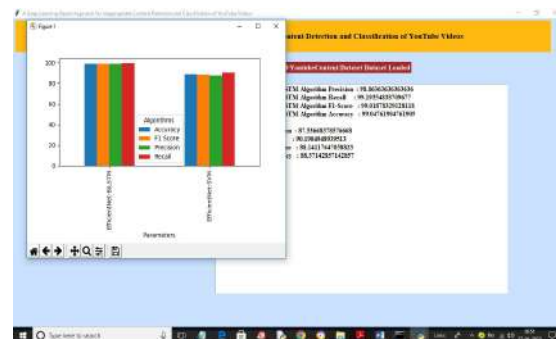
A Deep Learning Based Approach for Inappropriate Content Detection and Classification of YouTube Videos

Figure 1

Content Detection and Classification of YouTube Videos

YoutubeContent Dataset Dataset Loaded

STM Algorithm Precision : 98.86363636363636
STM Algorithm Recall : 99.39554035709677
STM Algorithm F1-Score : 99.01875352028118
STM Algorithm Accuracy : 99.04761904761905

: 87.55668575976668
: 90.23048 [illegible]
e : 86.14117647058825
y : 88.57142857142857

100
80
60
40
20
0

Algorithms
Accuracy
F1 Score
Precision
Recall

EfficientNet-BiLSTM
EfficientNet-SVM

Parameters

Type here to search